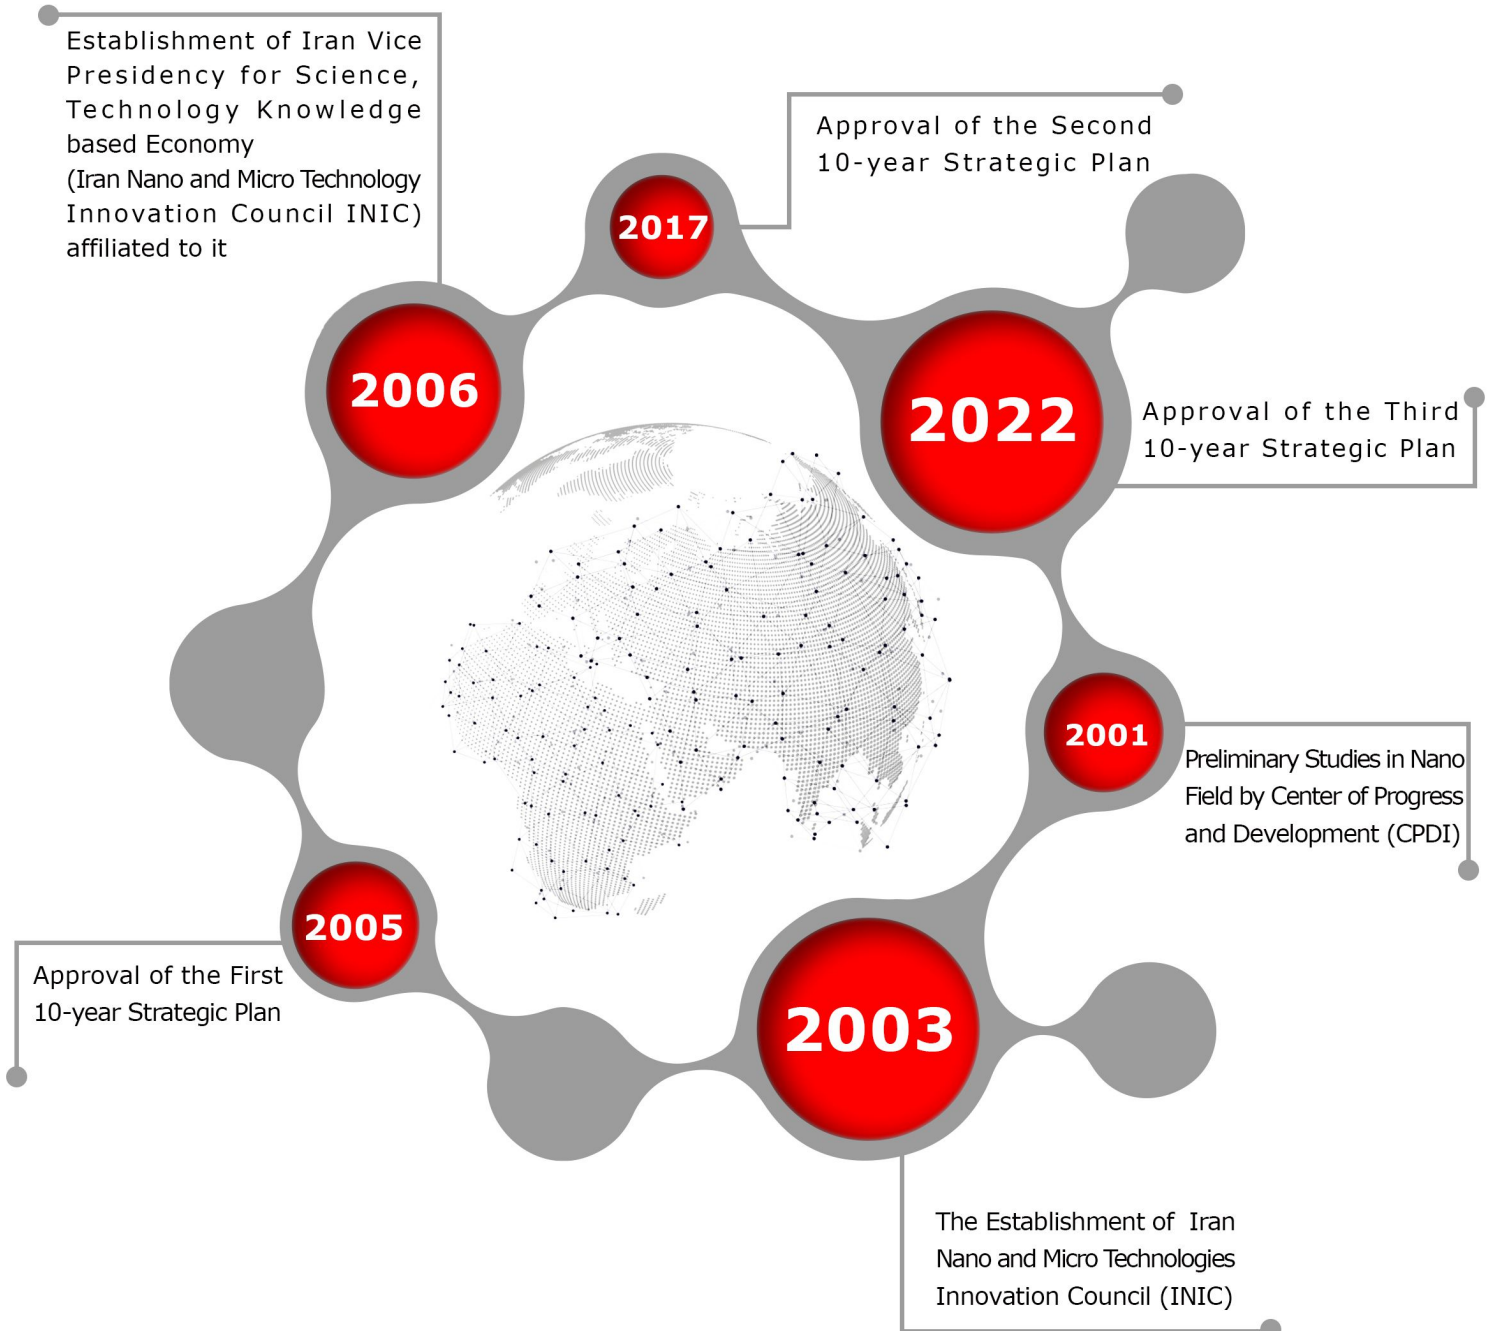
Establishment of Iran Vice Presidency for Science, Technology Knowledge based Economy (Iran Nano and Micro Technology Innovation Council INIC) affiliated to it

2017

Approval of the Second 10-year Strategic Plan

2006

2022

Approval of the Third 10-year Strategic Plan

2001

Preliminary Studies in Nano Field by Center of Progress and Development (CPDI)

2005

Approval of the First 10-year Strategic Plan

2003

The Establishment of Iran Nano and Micro Technologies Innovation Council (INIC)